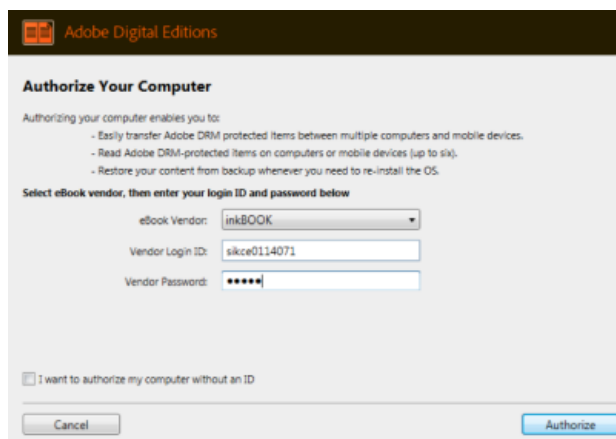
Adobe Digital Editions

Authorize Your Computer

Authorizing your computer enables you to:

- Easily transfer Adobe DRM protected items between multiple computers and mobile devices.
- Read Adobe DRM-protected items on computers or mobile devices (up to six).
- Restore your content from backup whenever you need to re-install the OS.

Select eBook vendor, then enter your login ID and password below

eBook Vendor: inkBOOK

Vendor Login ID: sikce0114071

Vendor Password: •••••

I want to authorize my computer without an ID

Cancel

Authorize